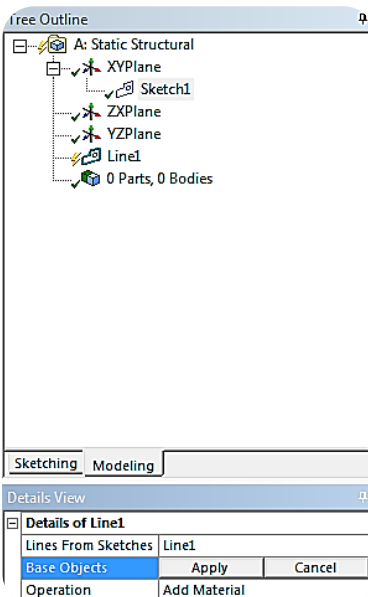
Tree Outline
A: Static Structural
XYPlane
Sketch1
ZXPlane
YZPlane
Line1
0 Parts, 0 Bodies
Sketching
Modeling
Details View

| Details of Line1 | |
|---|---|
| Lines From Sketches | Line1 |
| Base Objects | Apply / Cancel |
| Operation | Add Material |